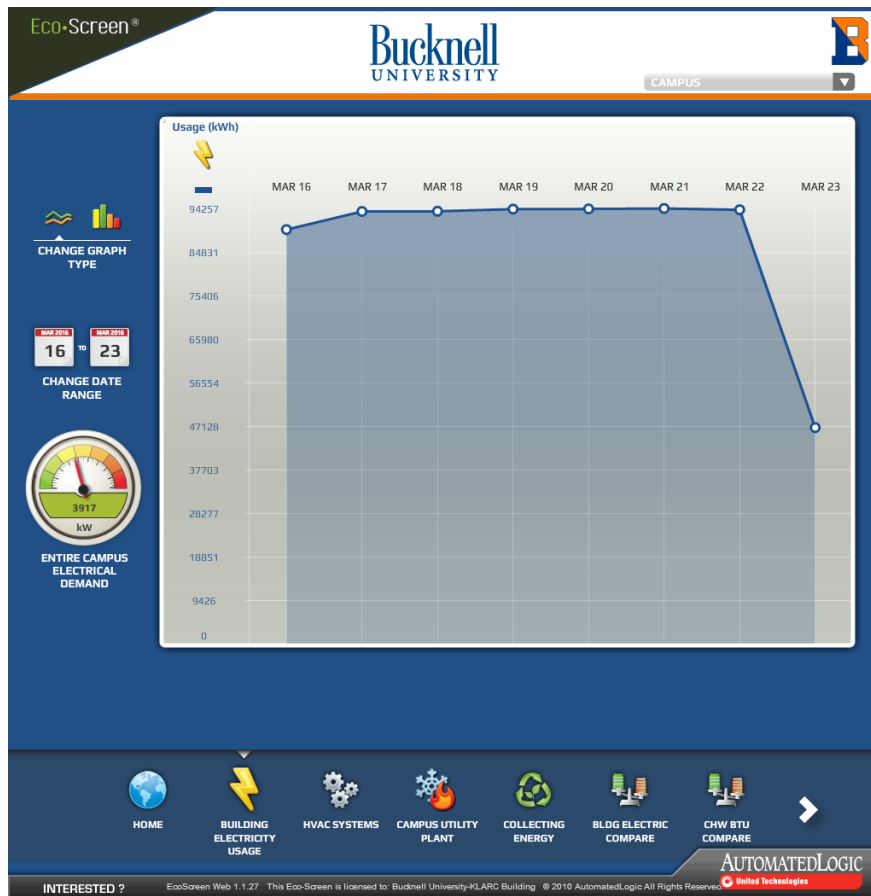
Eco•Screen®

Bucknell UNIVERSITY

B

CAMPUS

Usage (kWh)

CHANGE GRAPH TYPE

MAR 2016 16 TO MAR 2016 23

CHANGE DATE RANGE

3917
kW

ENTIRE CAMPUS ELECTRICAL DEMAND

| | MAR 16 | MAR 17 | MAR 18 | MAR 19 | MAR 20 | MAR 21 | MAR 22 | MAR 23 |
|---|---|---|---|---|---|---|---|---|

94257
84831
75406
65980
56554
47128
37703
28277
18851
9426
0

HOME

BUILDING ELECTRICITY USAGE

HVAC SYSTEMS

CAMPUS UTILITY PLANT

COLLECTING ENERGY

BLDG ELECTRIC COMPARE

CHW BTU COMPARE

AUTOMATEDLOGIC
United Technologies

INTERESTED ?

EcoScreen Web 1.1.27 This Eco-Screen is licensed to: Bucknell University-KLARC Building © 2010 AutomatedLogic All Rights Reserved